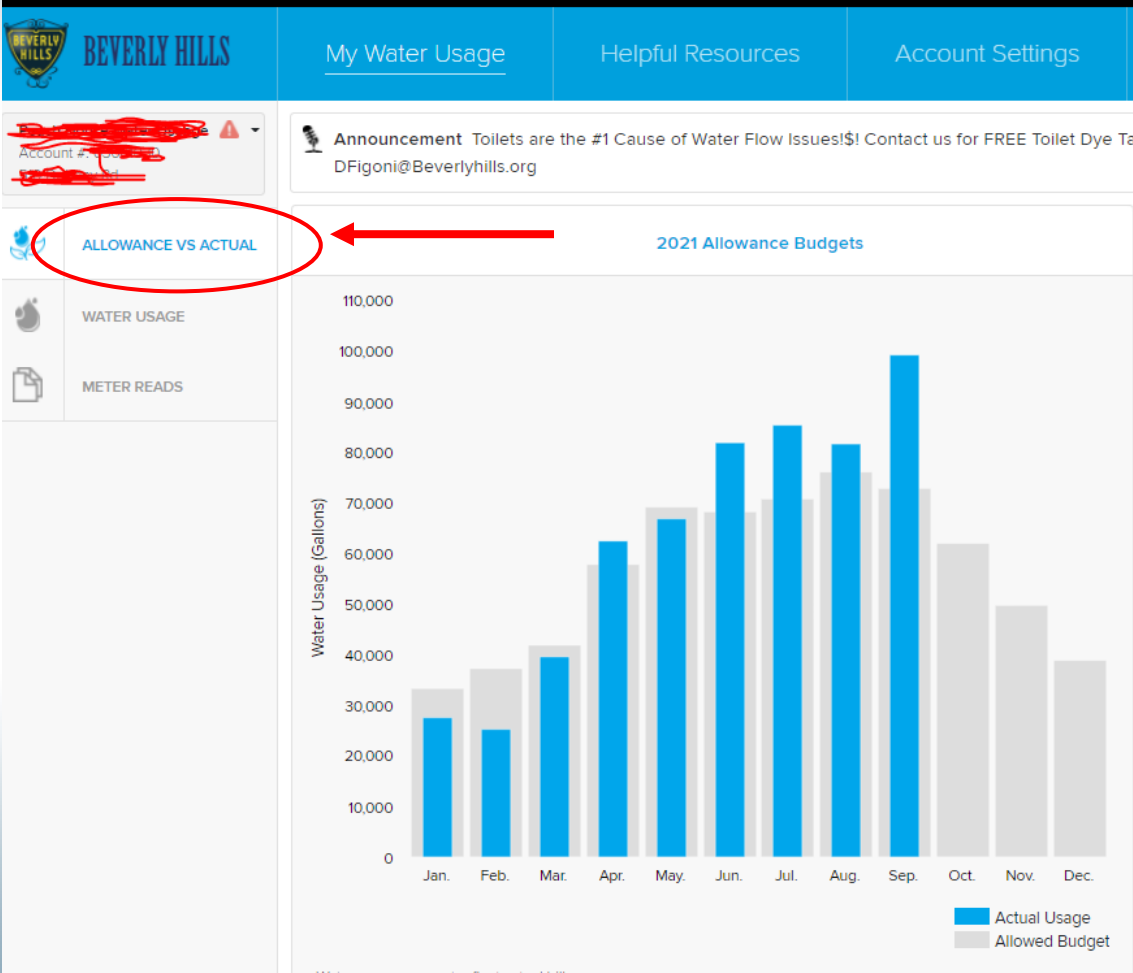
BEVERLY HILLS

BEVERLY HILLS

My Water Usage

Helpful Resources

Account Settings

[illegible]

Account #: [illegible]

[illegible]

Announcement Toilets are the #1 Cause of Water Flow Issues!$! Contact us for FREE Toilet Dye Ta DFigoni@Beverlyhills.org

ALLOWANCE VS ACTUAL

WATER USAGE

METER READS

2021 Allowance Budgets

Water Usage (Gallons)

110,000
100,000
90,000
80,000
70,000
60,000
50,000
40,000
30,000
20,000
10,000
0

Jan. Feb. Mar. Apr. May. Jun. Jul. Aug. Sep. Oct. Nov. Dec.

Actual Usage
Allowed Budget

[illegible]